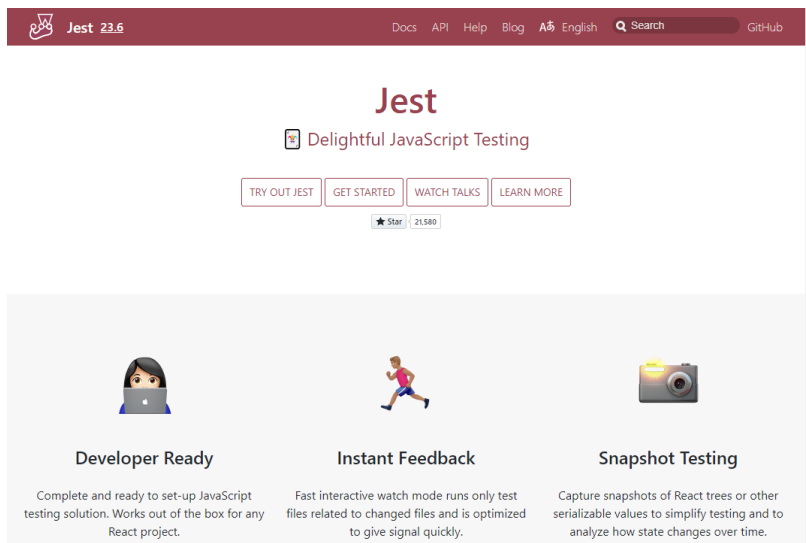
Jest 23.6

Docs API Help Blog English Search GitHub

Jest

Delightful JavaScript Testing

TRY OUT JEST GET STARTED WATCH TALKS LEARN MORE

Star 21,580

Developer Ready

Complete and ready to set-up JavaScript testing solution. Works out of the box for any React project.

Instant Feedback

Fast interactive watch mode runs only test files related to changed files and is optimized to give signal quickly.

Snapshot Testing

Capture snapshots of React trees or other serializable values to simplify testing and to analyze how state changes over time.